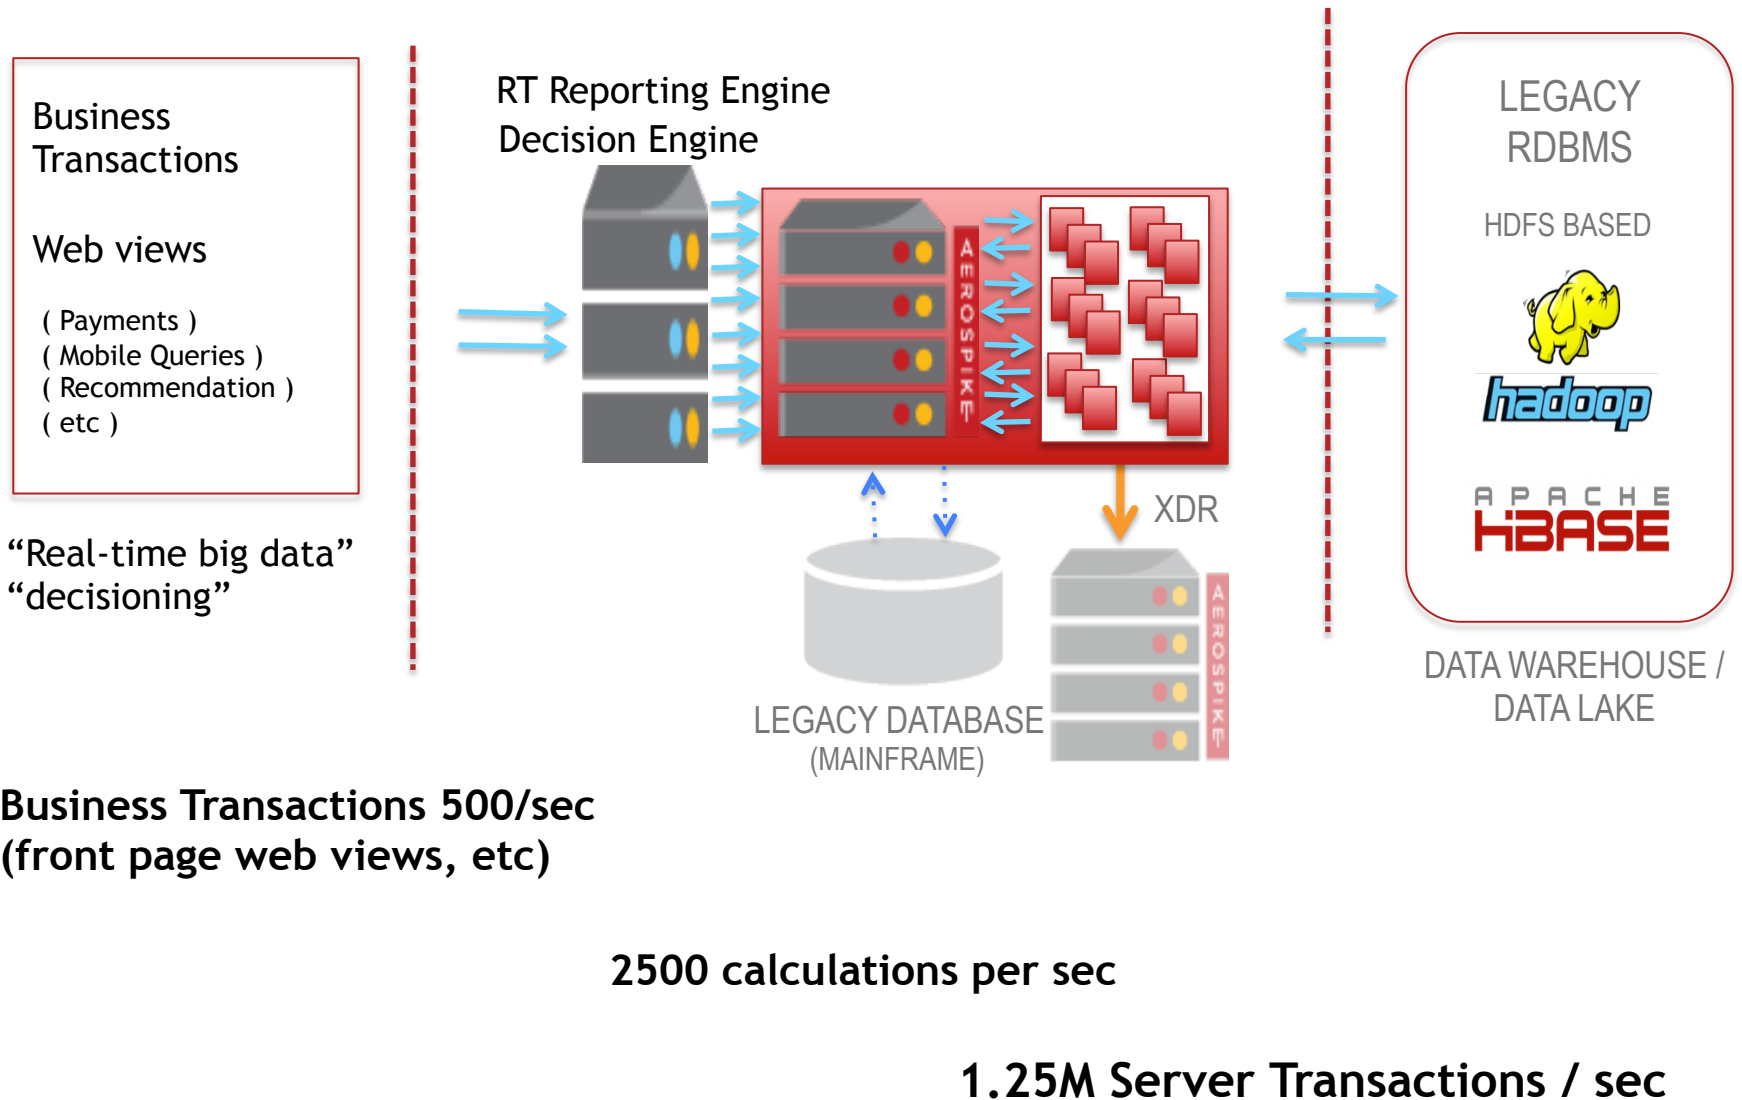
Business Transactions

Web views

( Payments )
( Mobile Queries )
( Recommendation )
( etc )

“Real-time big data”
“decisioning”

RT Reporting Engine
Decision Engine

AEROSPIKE

XDR

LEGACY DATABASE
(MAINFRAME)

AEROSPIKE

LEGACY
RDBMS

HDFS BASED

hadoop

APACHE
HBASE

DATA WAREHOUSE /
DATA LAKE

Business Transactions 500/sec
(front page web views, etc)

2500 calculations per sec

1.25M Server Transactions / sec